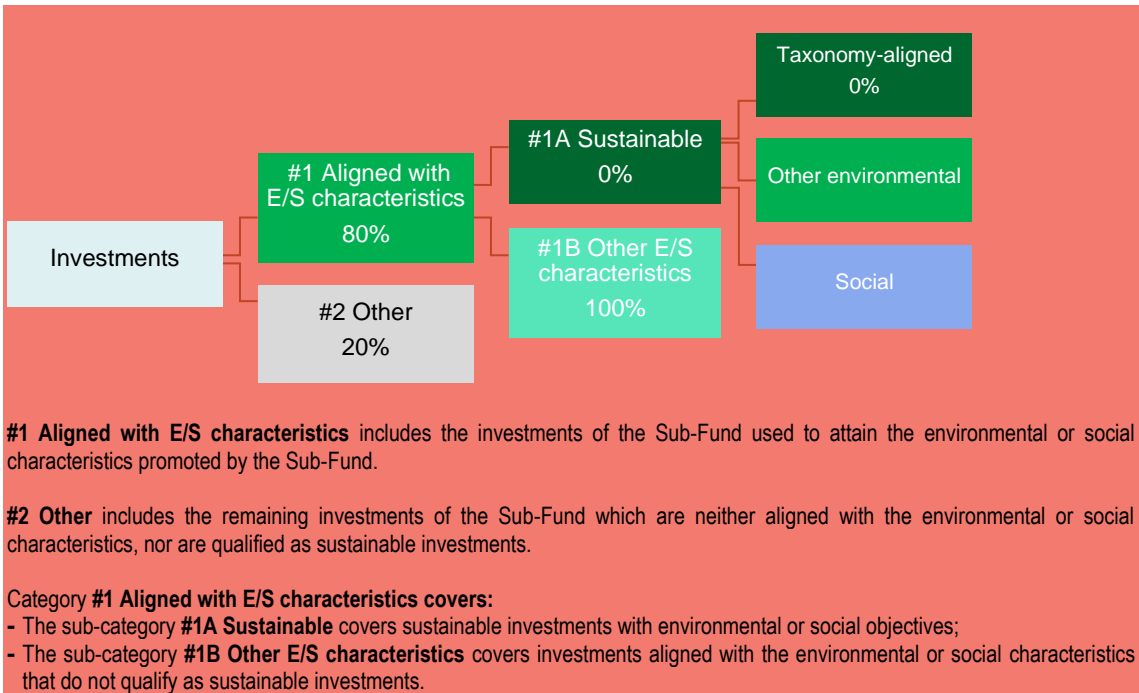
Investments

#1 Aligned with E/S characteristics
80%

#2 Other
20%

#1A Sustainable
0%

#1B Other E/S characteristics
100%

Taxonomy-aligned
0%

Other environmental

Social

**#1 Aligned with E/S characteristics** includes the investments of the Sub-Fund used to attain the environmental or social characteristics promoted by the Sub-Fund.

**#2 Other** includes the remaining investments of the Sub-Fund which are neither aligned with the environmental or social characteristics, nor are qualified as sustainable investments.

Category **#1 Aligned with E/S characteristics covers:**
- The sub-category **#1A Sustainable** covers sustainable investments with environmental or social objectives;
- The sub-category **#1B Other E/S characteristics** covers investments aligned with the environmental or social characteristics that do not qualify as sustainable investments.